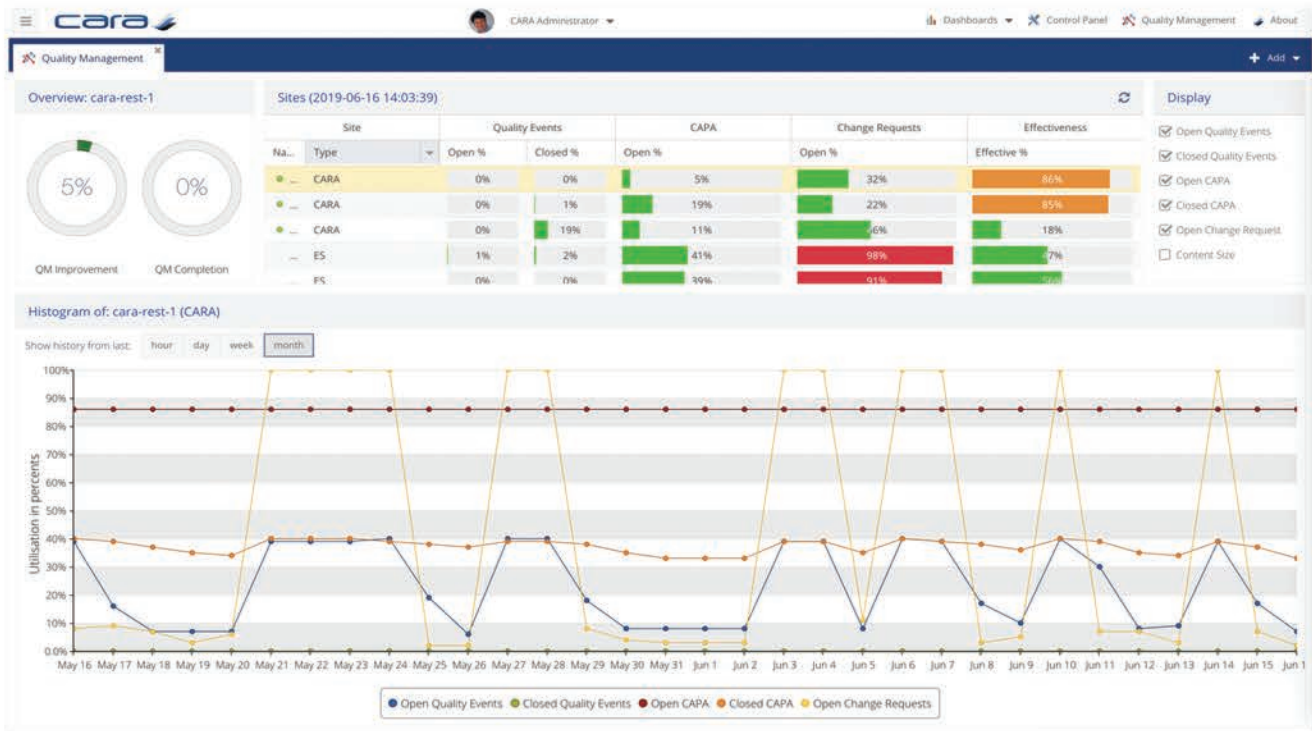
cara

CARA Administrator

Dashboards Control Panel Quality Management About

Quality Management

Add

Overview: cara-rest-1

5%

0%

QM Improvement

QM Completion

Sites (2019-06-16 14:03:39)

| Site | | Quality Events | | CAPA | Change Requests | Effectiveness |
|---|---|---|---|---|---|---|
| Na... | Type | Open % | Closed % | Open % | Open % | Effective % |
| ... | CARA | 0% | 0% | 5% | 32% | 86% |
| ... | CARA | 0% | 1% | 19% | 22% | 85% |
| ... | CARA | 0% | 19% | 11% | 56% | 18% |
| ... | ES | 1% | 2% | 41% | 98% | 47% |
| ... | ES | 0% | 0% | 39% | 91% | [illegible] |

Display

Open Quality Events

Closed Quality Events

Open CAPA

Closed CAPA

Open Change Request

Content Size

Histogram of: cara-rest-1 (CARA)

Show history from last: hour day week month

100%
90%
80%
70%
60%
50%
40%
30%
20%
10%
0.0%

Utilisation in percents

May 16 May 17 May 18 May 19 May 20 May 21 May 22 May 23 May 24 May 25 May 26 May 27 May 28 May 29 May 30 May 31 Jun 1 Jun 2 Jun 3 Jun 4 Jun 5 Jun 6 Jun 7 Jun 8 Jun 9 Jun 10 Jun 11 Jun 12 Jun 13 Jun 14 Jun 15 Jun 1

Open Quality Events Closed Quality Events Open CAPA Closed CAPA Open Change Requests